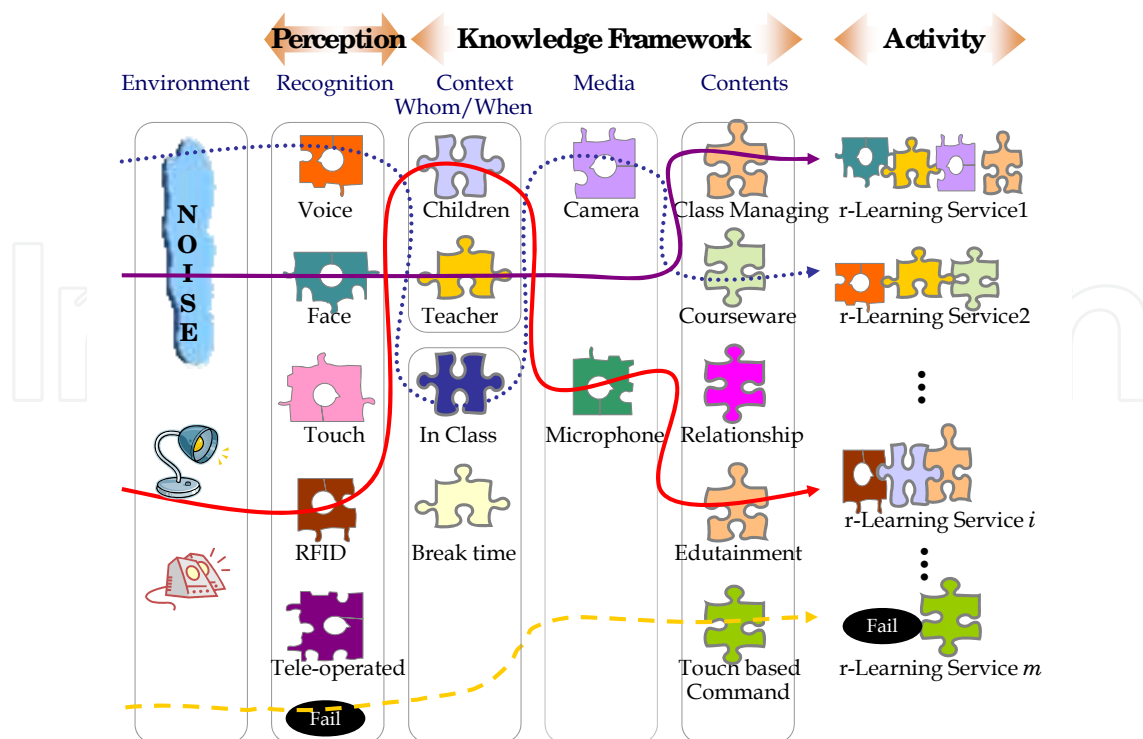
Perception Knowledge Framework Activity

Environment Recognition Context Whom/When Media Contents

NOISE

Voice Children Camera Class Managing r-Learning Service1

Face Teacher Courseware r-Learning Service2

Touch In Class Microphone Relationship

RFID Break time Edutainment r-Learning Service *i*

Tele-operated Touch based Command Fail r-Learning Service *m*

Fail